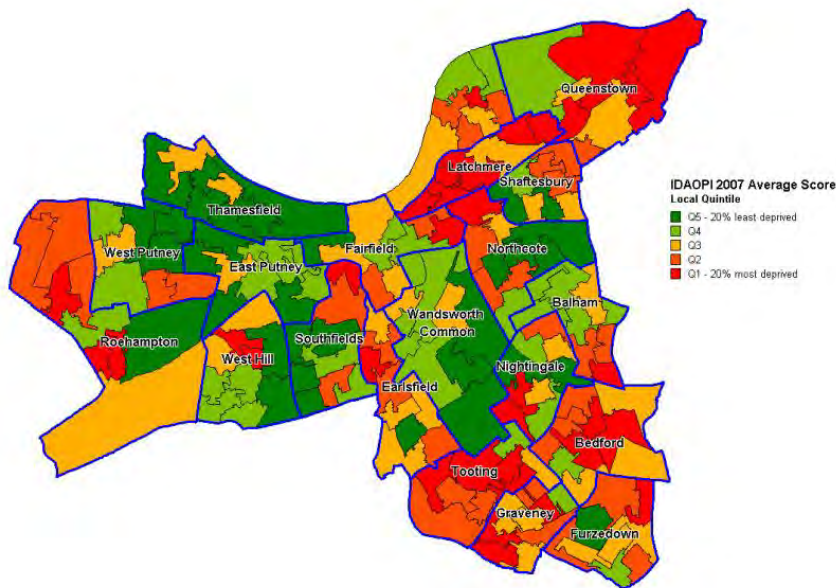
Queenstown
Latchmere
Shaftesbury
Thamesfield
West Putney
East Putney
Fairfield
Northcote
Balham
Roehampton
West Hill
Southfields
Wandsworth Common
Earlsfield
Nightingale
Bedford
Tooting
Graveney
Furzedown

IDAOPI 2007 Average Score
Local Quintile
Q5 - 20% least deprived
Q4
Q3
Q2
Q1 - 20% most deprived